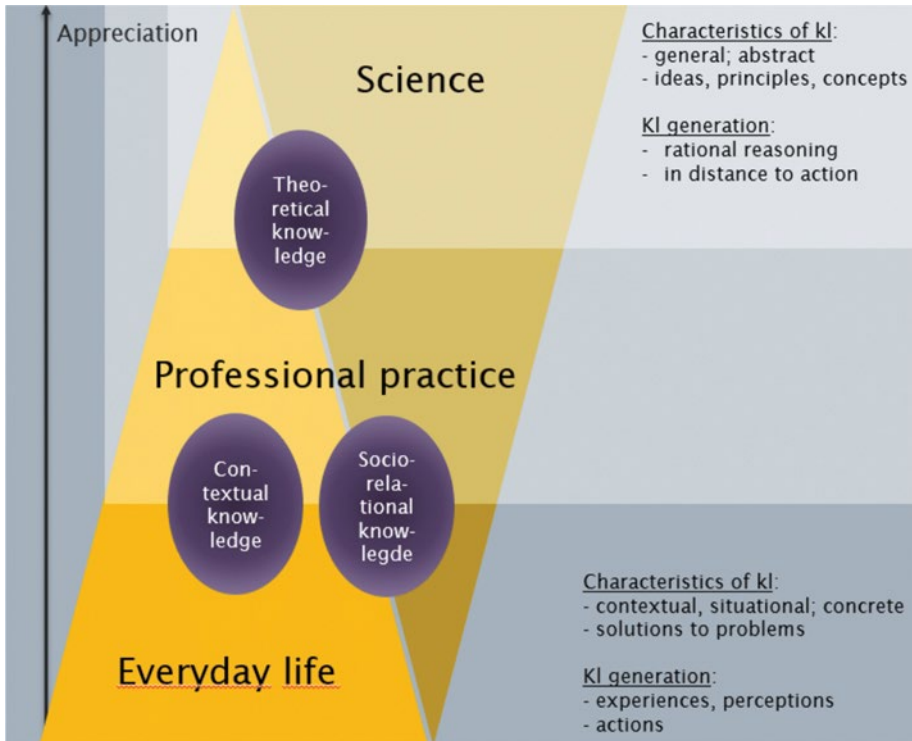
Appreciation

Science

Characteristics of kl:
- general; abstract
- ideas, principles, concepts

Kl generation:
- rational reasoning
- in distance to action

Theoretical knowledge

Professional practice

Contextual knowledge

Sociorelational knowlegde

Characteristics of kl:
- contextual, situational; concrete
- solutions to problems

Kl generation:
- experiences, perceptions
- actions

Everyday life